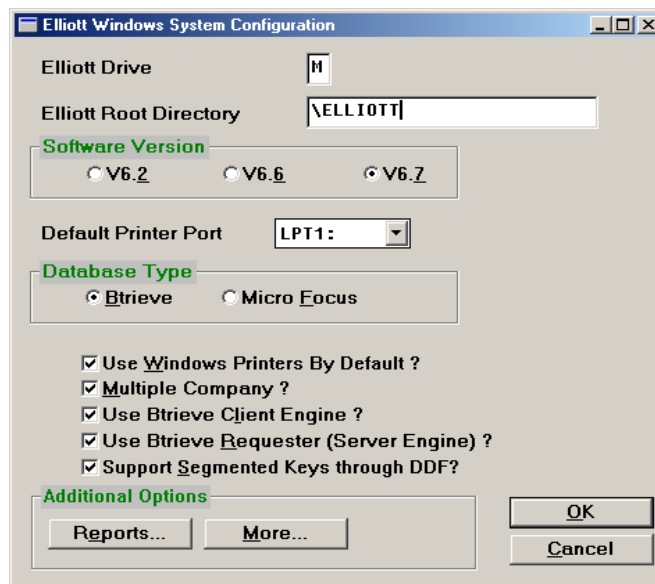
Elliott Windows System Configuration

Elliott Drive M

Elliott Root Directory \ELLIOTT

Software Version

V6.2 V6.6 V6.7

Default Printer Port LPT1:

Database Type

Btrieve Micro Focus

Use Windows Printers By Default ?

Multiple Company ?

Use Btrieve Client Engine ?

Use Btrieve Requester (Server Engine) ?

Support Segmented Keys through DDF?

Additional Options

Reports... More...

OK

Cancel